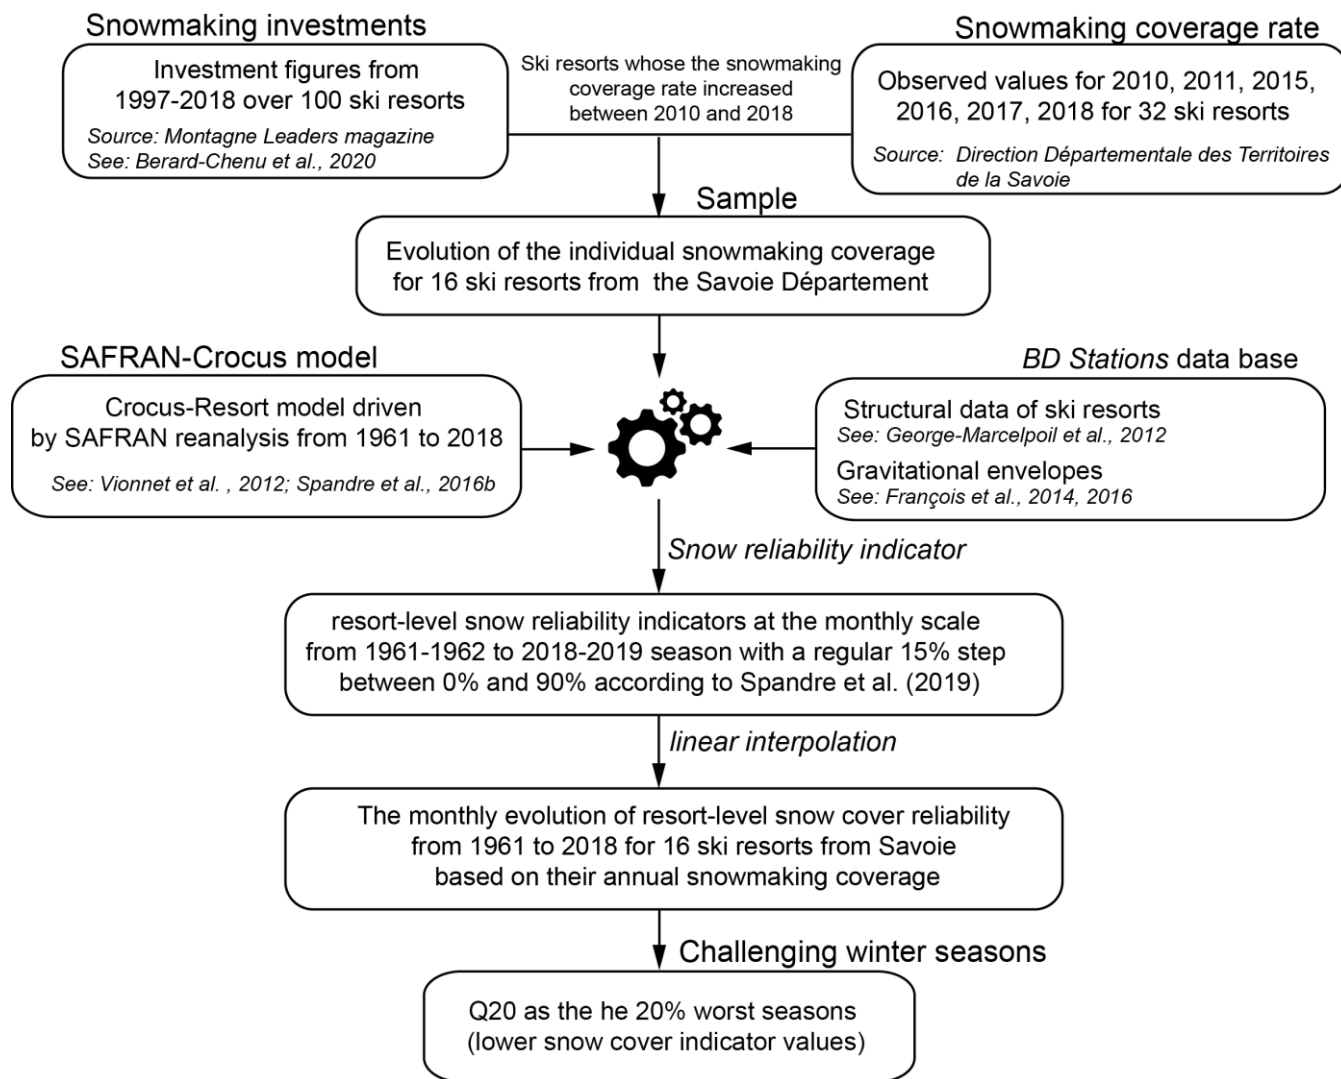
Snowmaking investments

Investment figures from 1997-2018 over 100 ski resorts

Source: Montagne Leaders magazine
See: Berard-Chenu et al., 2020

Ski resorts whose the snowmaking coverage rate increased between 2010 and 2018

Snowmaking coverage rate

Observed values for 2010, 2011, 2015, 2016, 2017, 2018 for 32 ski resorts

Source: Direction Départementale des Territoires de la Savoie

Sample

Evolution of the individual snowmaking coverage for 16 ski resorts from the Savoie Département

SAFRAN-Crocus model

Crocus-Resort model driven by SAFRAN reanalysis from 1961 to 2018

See: Vionnet et al. , 2012; Spandre et al., 2016b

BD Stations data base

Structural data of ski resorts
See: George-Marcelpoil et al., 2012

Gravitational envelopes
See: François et al., 2014, 2016

Snow reliability indicator

resort-level snow reliability indicators at the monthly scale from 1961-1962 to 2018-2019 season with a regular 15% step between 0% and 90% according to Spandre et al. (2019)

linear interpolation

The monthly evolution of resort-level snow cover reliability from 1961 to 2018 for 16 ski resorts from Savoie based on their annual snowmaking coverage

Challenging winter seasons

Q20 as the he 20% worst seasons (lower snow cover indicator values)